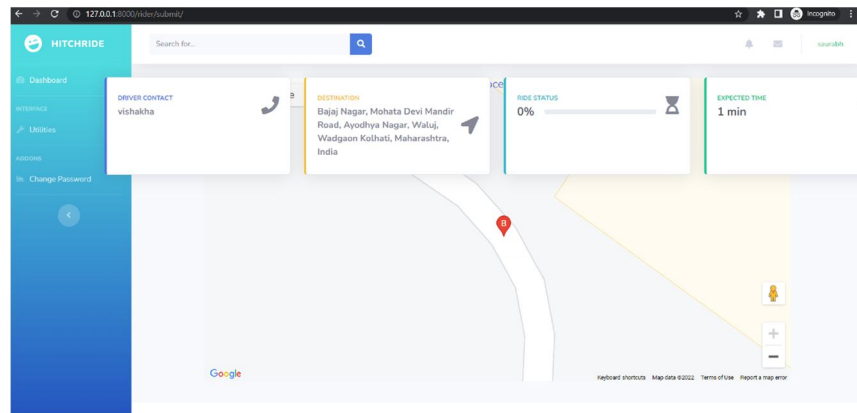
127.0.0.1:8000/rider/submit/

Incognito

HITCHRIDE

Search for...

saurabh

Dashboard

INTERFACE

Utilities

ADDONS

Change Password

DRIVER CONTACT
vishakha

DESTINATION
Bajaj Nagar, Mohata Devi Mandir Road, Ayodhya Nagar, Waluj, Wadgaon Kolhati, Maharashtra, India

RIDE STATUS
0%

EXPECTED TIME
1 min

B

Google

Keyboard shortcuts Map data ©2022 Terms of Use Report a map error